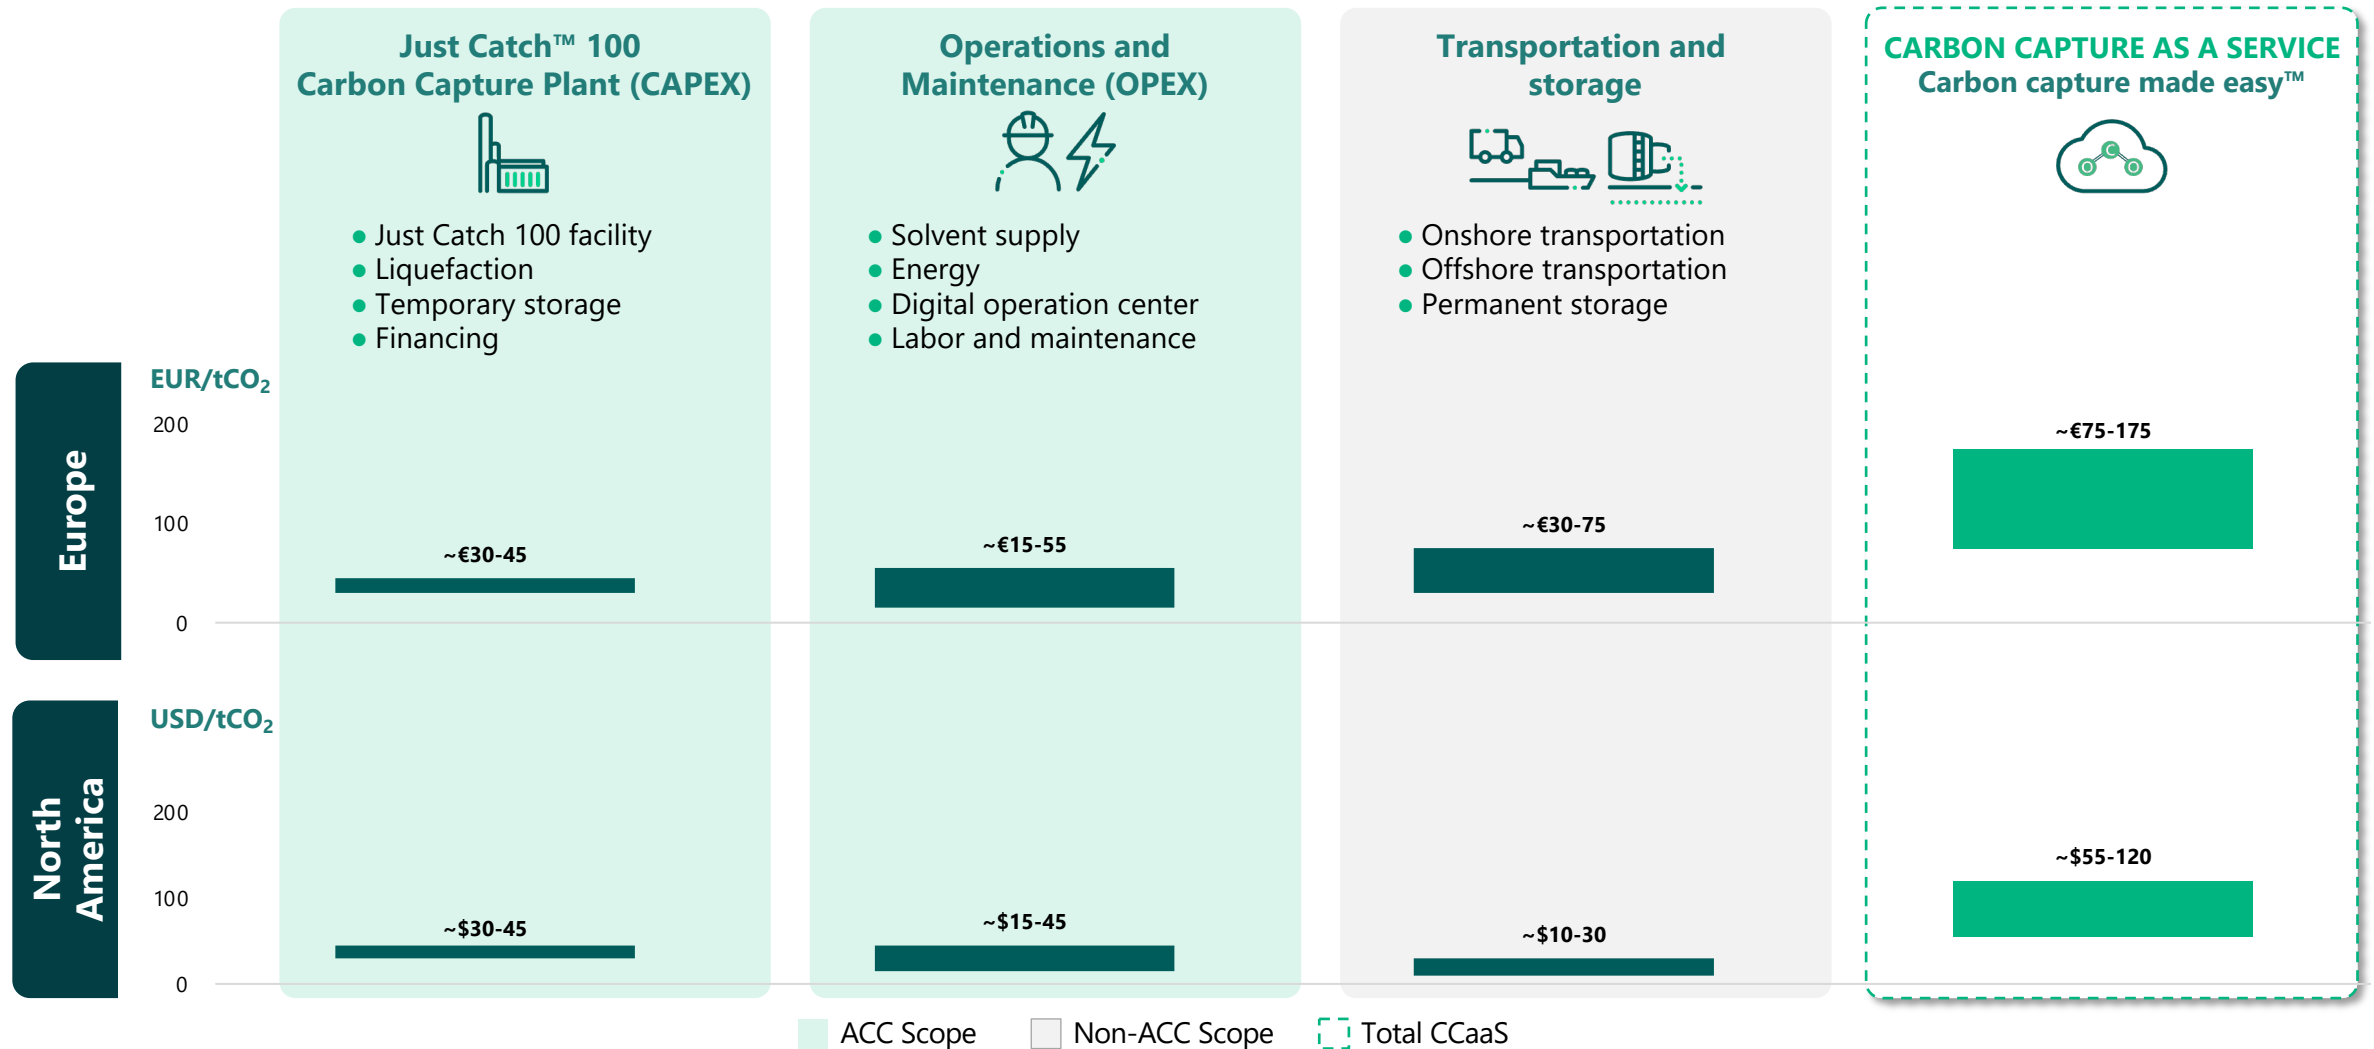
Just Catch™ 100
Carbon Capture Plant (CAPEX)

- Just Catch 100 facility
- Liquefaction
- Temporary storage
- Financing

Operations and
Maintenance (OPEX)

- Solvent supply
- Energy
- Digital operation center
- Labor and maintenance

Transportation and
storage

- Onshore transportation
- Offshore transportation
- Permanent storage

CARBON CAPTURE AS A SERVICE
Carbon capture made easy™

Europe

EUR/$tCO_2$

200
100
0

~€30-45
~€15-55
~€30-75
~€75-175

North America

USD/$tCO_2$

200
100
0

~$30-45
~$15-45
~$10-30
~$55-120

ACC Scope
Non-ACC Scope
Total CCaaS